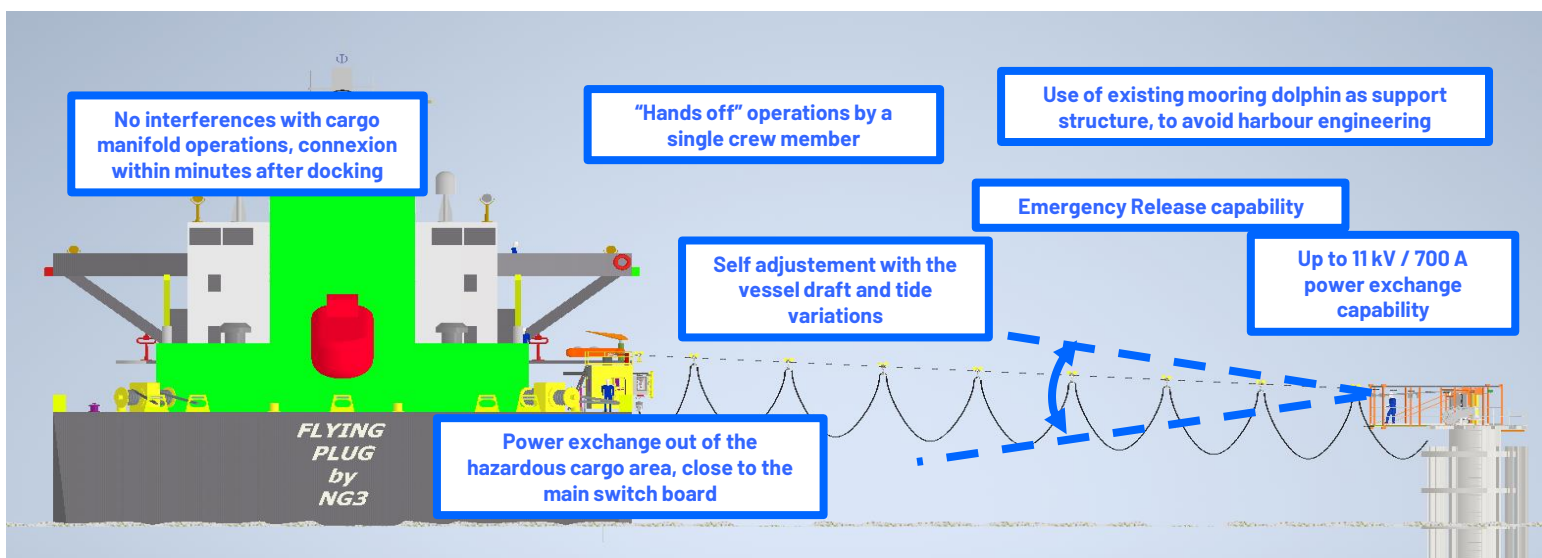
No interferences with cargo manifold operations, connexion within minutes after docking

“Hands off” operations by a single crew member

Use of existing mooring dolphin as support structure, to avoid harbour engineering

Emergency Release capability

Self adjustement with the vessel draft and tide variations

Up to 11 kV / 700 A power exchange capability

FLYING PLUG by NG3

Power exchange out of the hazardous cargo area, close to the main switch board